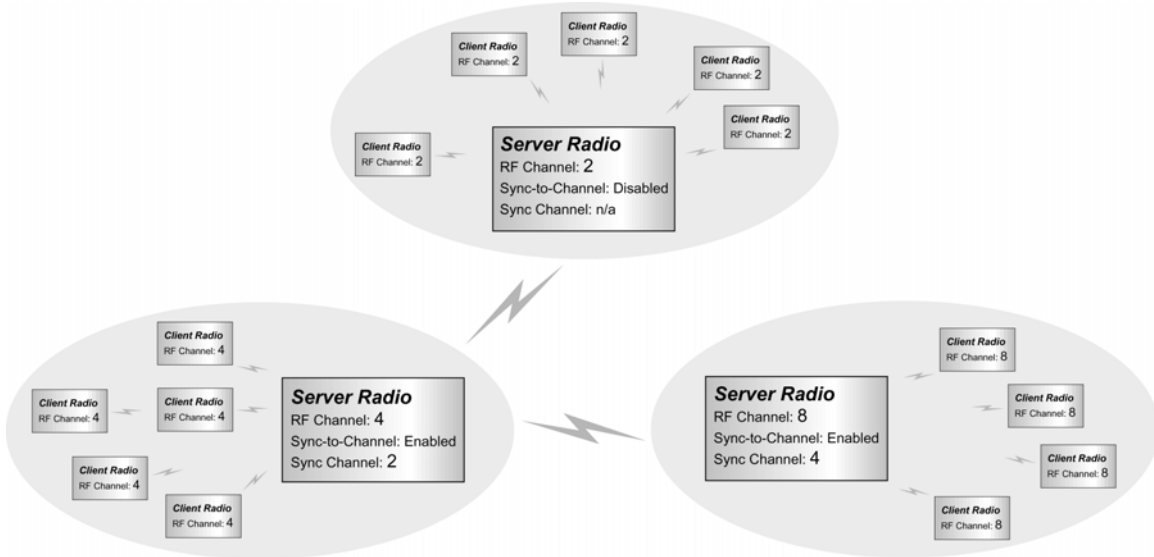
Client Radio
RF Channel: 2

Client Radio
RF Channel: 2

Client Radio
RF Channel: 2

Client Radio
RF Channel: 2

Client Radio
RF Channel: 2

Server Radio
RF Channel: 2
Sync-to-Channel: Disabled
Sync Channel: n/a

Client Radio
RF Channel: 4

Client Radio
RF Channel: 4

Client Radio
RF Channel: 4

Client Radio
RF Channel: 4

Client Radio
RF Channel: 4

Server Radio
RF Channel: 4
Sync-to-Channel: Enabled
Sync Channel: 2

Server Radio
RF Channel: 8
Sync-to-Channel: Enabled
Sync Channel: 4

Client Radio
RF Channel: 8

Client Radio
RF Channel: 8

Client Radio
RF Channel: 8

Client Radio
RF Channel: 8